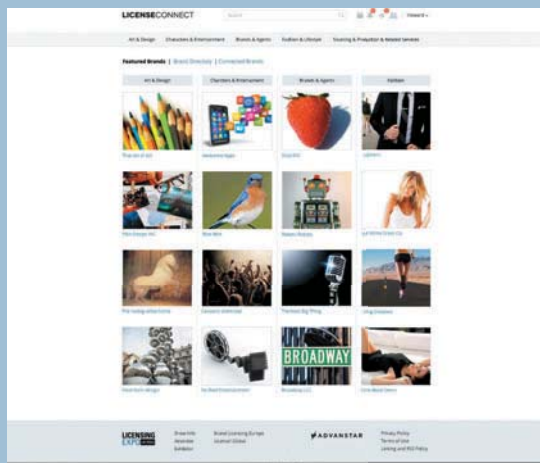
LICENSECONNECT

Search

Edward

Art & Design | Characters & Entertainment | Brands & Agents | Fashion & Lifestyle | Sourcing & Production & Related Services

Featured Brands | Brand Directory | Connected Brands

Art & Design | Characters & Entertainment | Brands & Agents | Fashion

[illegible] | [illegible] | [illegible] | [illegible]

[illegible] | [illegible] | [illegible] | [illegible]

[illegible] | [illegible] | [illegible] | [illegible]

BROADWAY

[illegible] | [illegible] | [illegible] | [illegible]

LICENSING EXPO

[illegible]

ADVANSTAR

Privacy Policy
Terms of Use
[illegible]